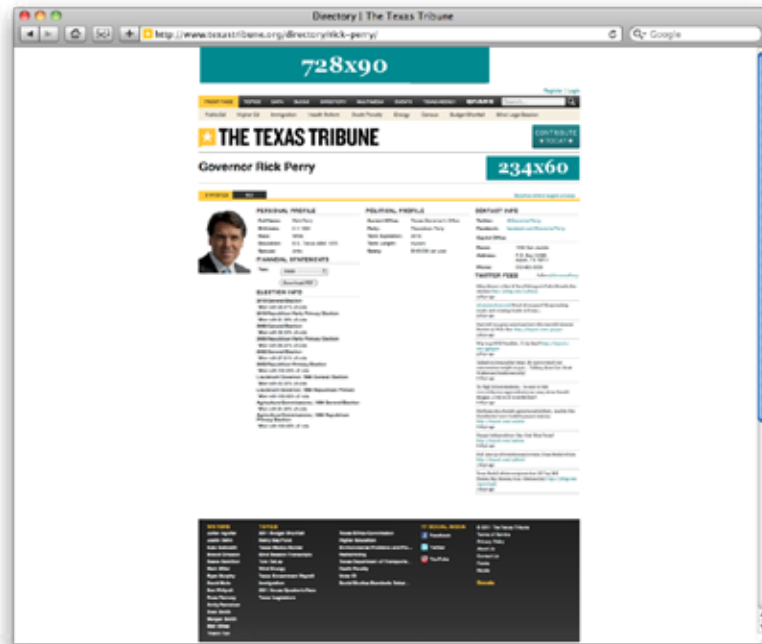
Directory | The Texas Tribune

http://www.texastribune.org/directory/rick-perry/

Google

728x90

Register | Login

THE TEXAS TRIBUNE

CONTRIBUTE TODAY

Governor Rick Perry

234x60

PERSONAL PROFILE

FINANCIAL STATEMENTS

ELECTION INFO

POLITICAL PROFILE

CONTACT INFO

TWITTER FEED

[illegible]